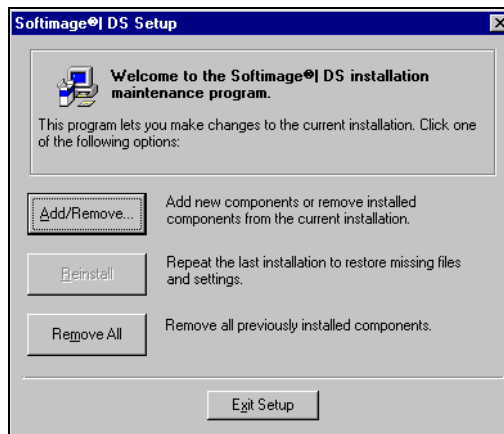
Softimage®| DS Setup

Welcome to the Softimage®| DS installation maintenance program.

This program lets you make changes to the current installation. Click one of the following options:

Add/Remove...

Add new components or remove installed components from the current installation.

Reinstall

Repeat the last installation to restore missing files and settings.

Remove All

Remove all previously installed components.

Exit Setup